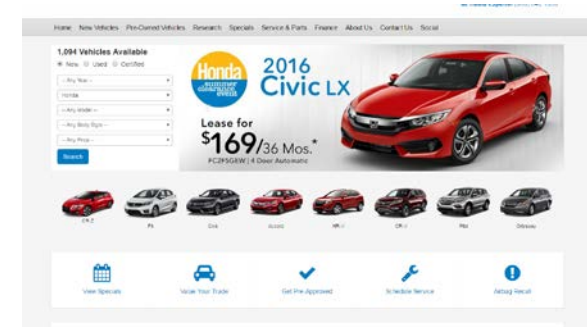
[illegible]

Home New Vehicles Pre-Owned Vehicles Research Specials Service & Parts Finance About Us Contact Us Social

1,094 Vehicles Available

New Used Certified

-- Any Year --

Honda

-- Any Model --

-- Any Body Style --

-- Any Price --

Search

Honda summer clearance event

2016 Civic LX

Lease for $169/36 Mos.*

FC2F5GEW | 4 Door Automatic

CR-Z

Fit

Civic

Accord

HR-V

CR-V

Pilot

Odyssey

View Specials

Value Your Trade

Get Pre-Approved

Schedule Service

Airbag Recall